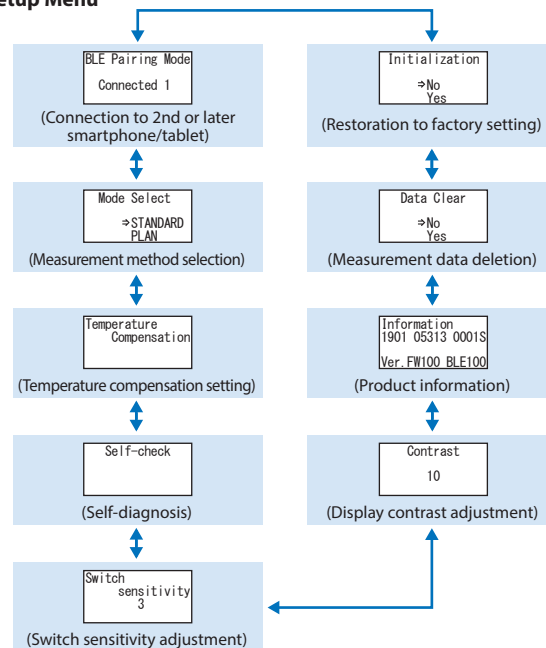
etup Menu

BLE Pairing Mode
Connected 1
(Connection to 2nd or later smartphone/tablet)

Mode Select
⇒STANDARD
PLAN
(Measurement method selection)

Temperature
Compensation
(Temperature compensation setting)

Self-check
(Self-diagnosis)

Switch
sensitivity
3
(Switch sensitivity adjustment)

Initialization
⇒No
Yes
(Restoration to factory setting)

Data Clear
⇒No
Yes
(Measurement data deletion)

Information
1901 05313 0001S
Ver.FW100 BLE100
(Product information)

Contrast
10
(Display contrast adjustment)